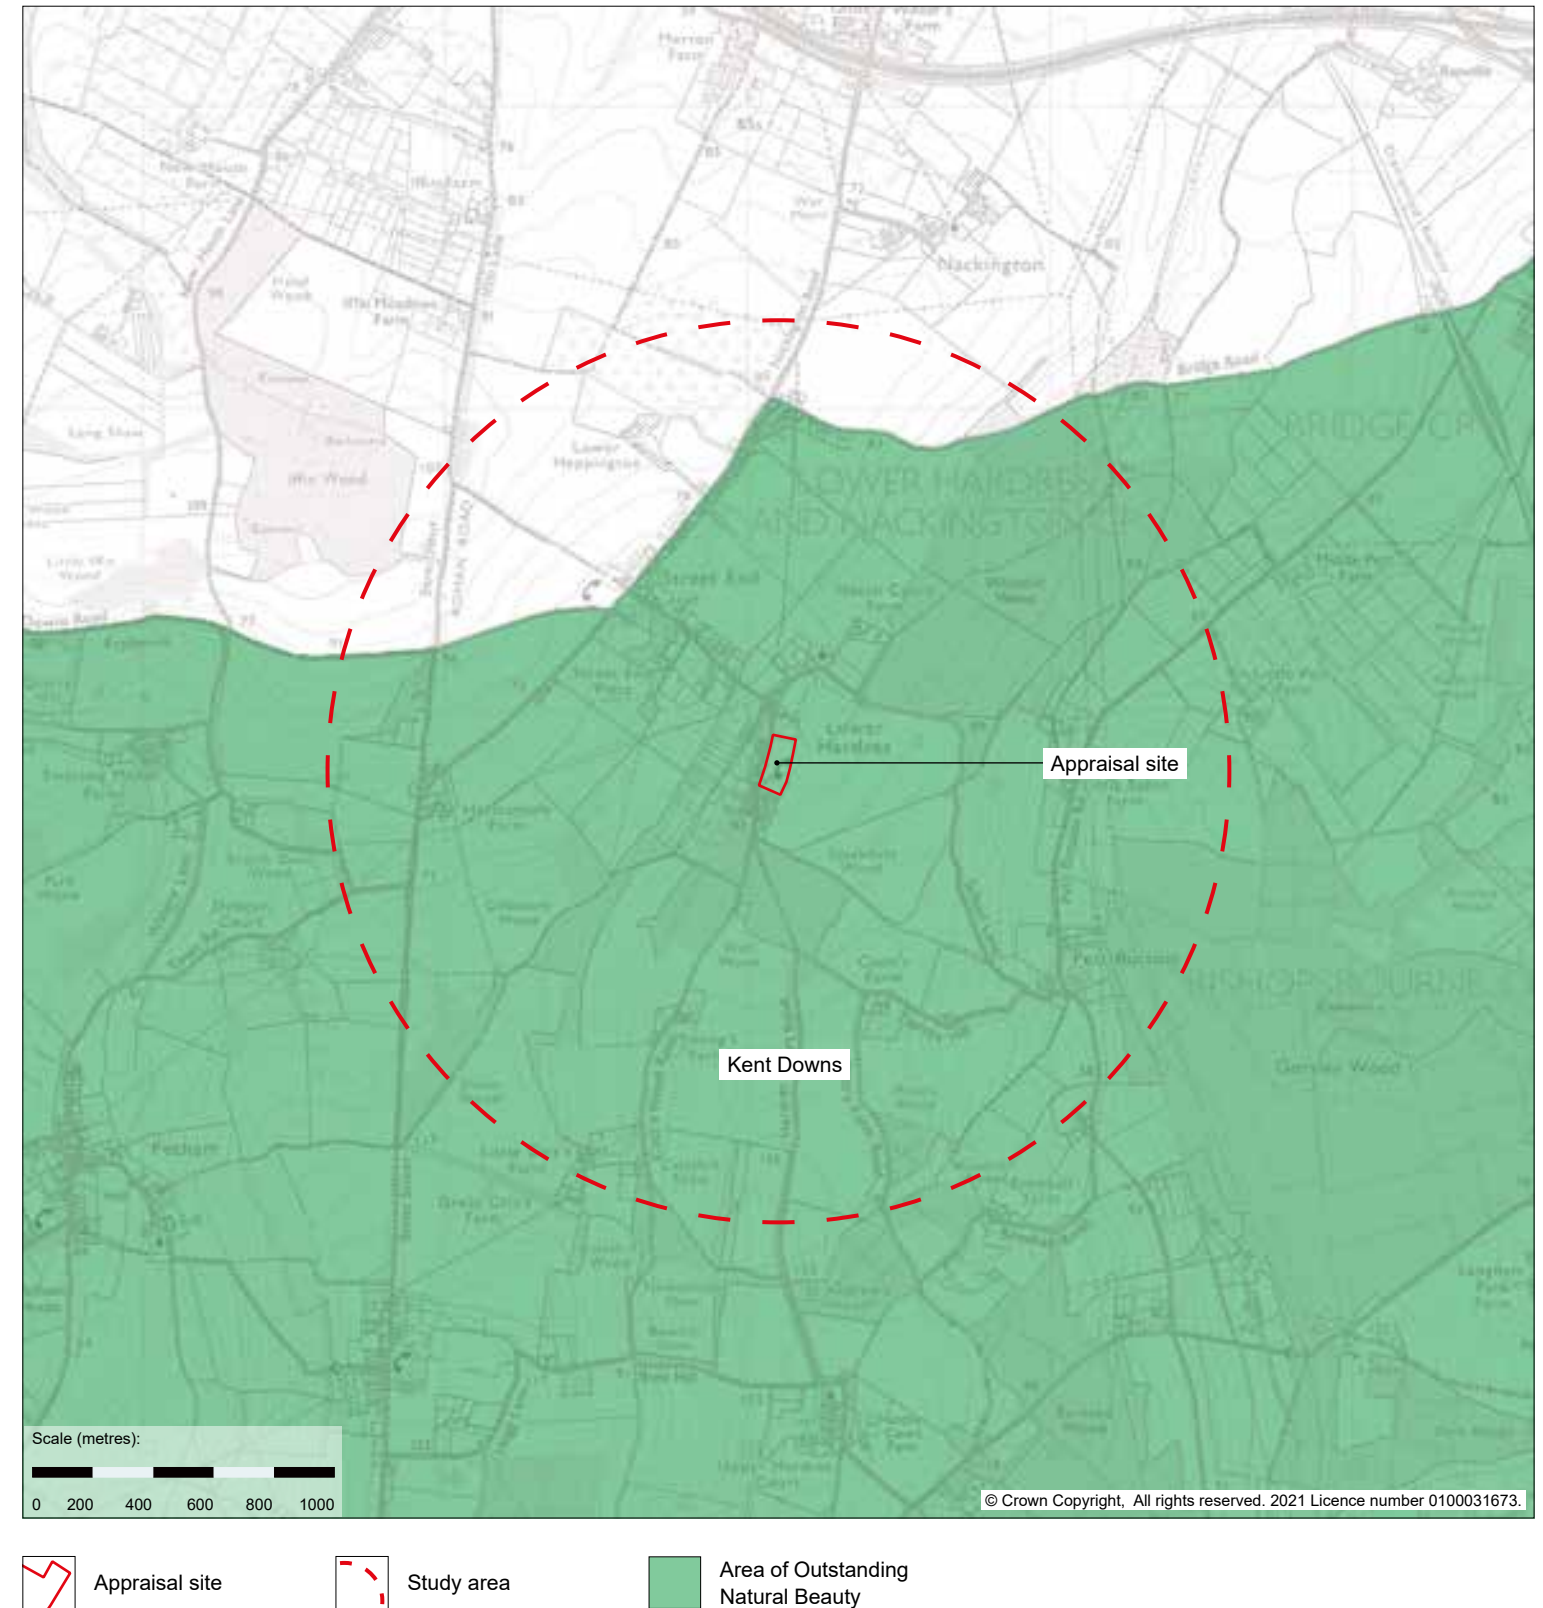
Nackington

LOWER HARDRES AND NACKINGTON

BRIDGE

BISHOPSBOURNE

Lower Hardres

Appraisal site

Kent Downs

Petham

Scale (metres):

0 200 400 600 800 1000

© Crown Copyright, All rights reserved. 2021 Licence number 0100031673.

Appraisal site

Study area

Area of Outstanding Natural Beauty